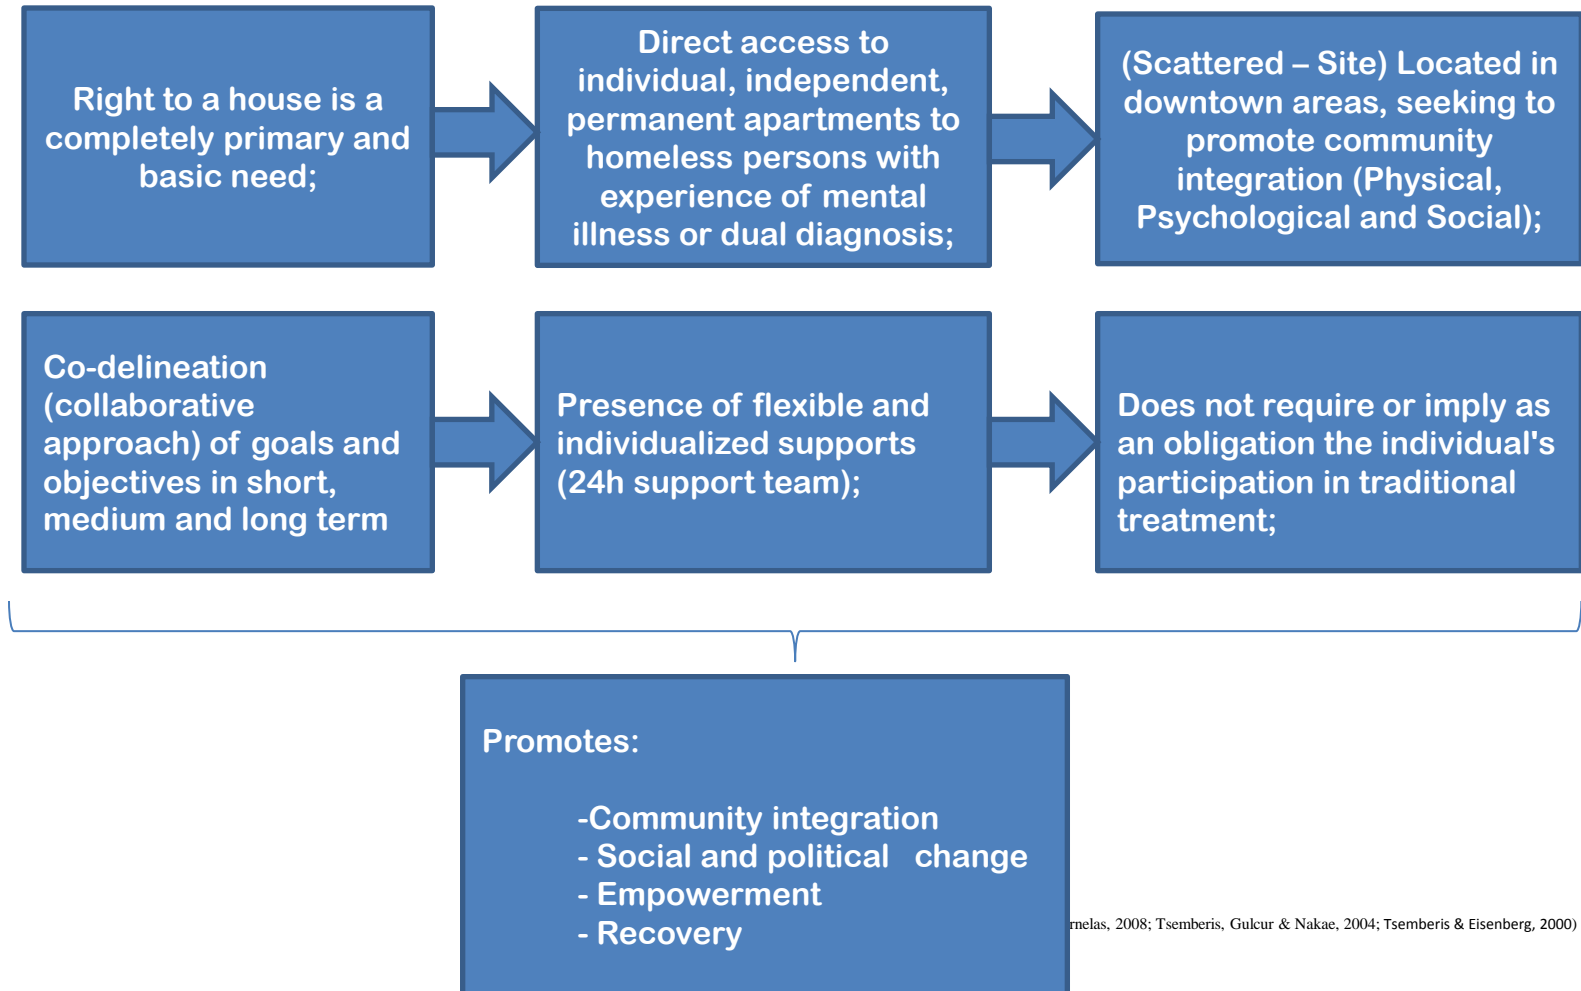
Right to a house is a completely primary and basic need;

Direct access to individual, independent, permanent apartments to homeless persons with experience of mental illness or dual diagnosis;

(Scattered – Site) Located in downtown areas, seeking to promote community integration (Physical, Psychological and Social);

Co-delineation (collaborative approach) of goals and objectives in short, medium and long term

Presence of flexible and individualized supports (24h support team);

Does not require or imply as an obligation the individual's participation in traditional treatment;

Promotes:

-Community integration
- Social and political change
- Empowerment
- Recovery

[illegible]rnelas, 2008; Tsemberis, Gulcur & Nakae, 2004; Tsemberis & Eisenberg, 2000)